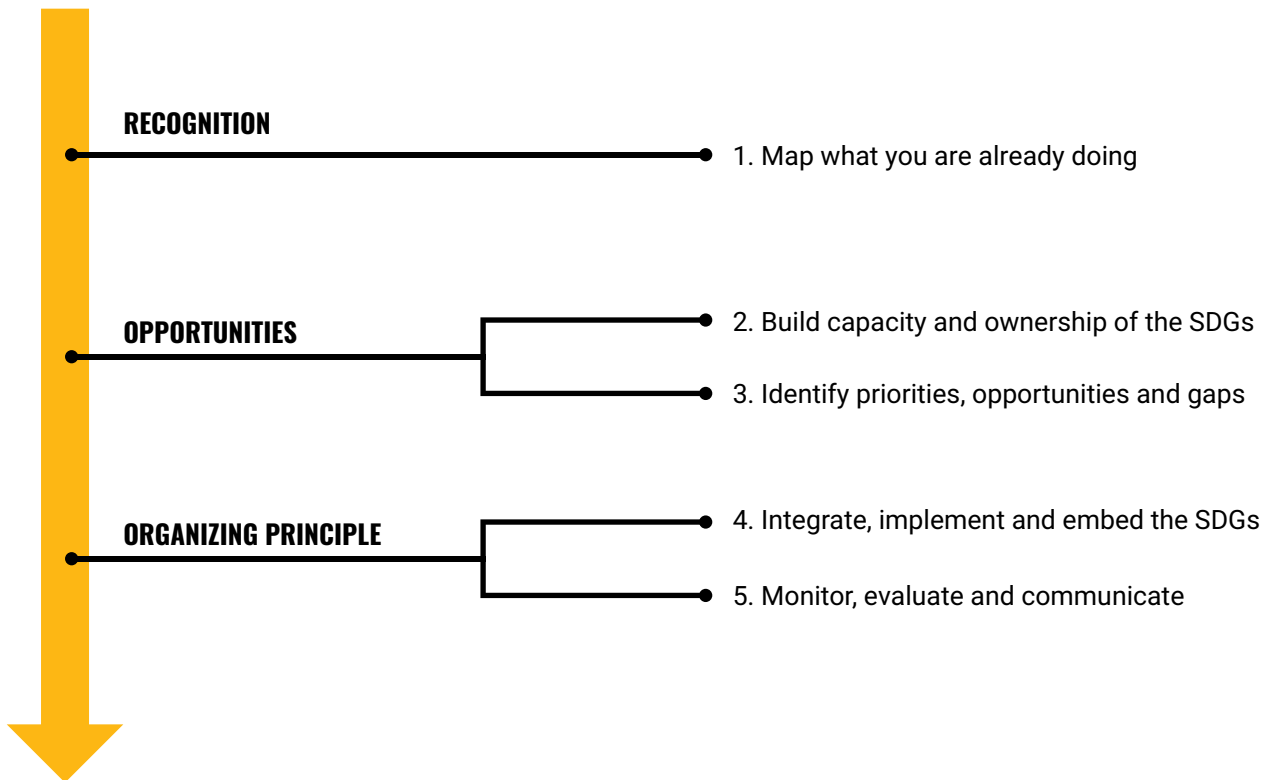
RECOGNITION

1. Map what you are already doing

OPPORTUNITIES

2. Build capacity and ownership of the SDGs

3. Identify priorities, opportunities and gaps

ORGANIZING PRINCIPLE

4. Integrate, implement and embed the SDGs

5. Monitor, evaluate and communicate